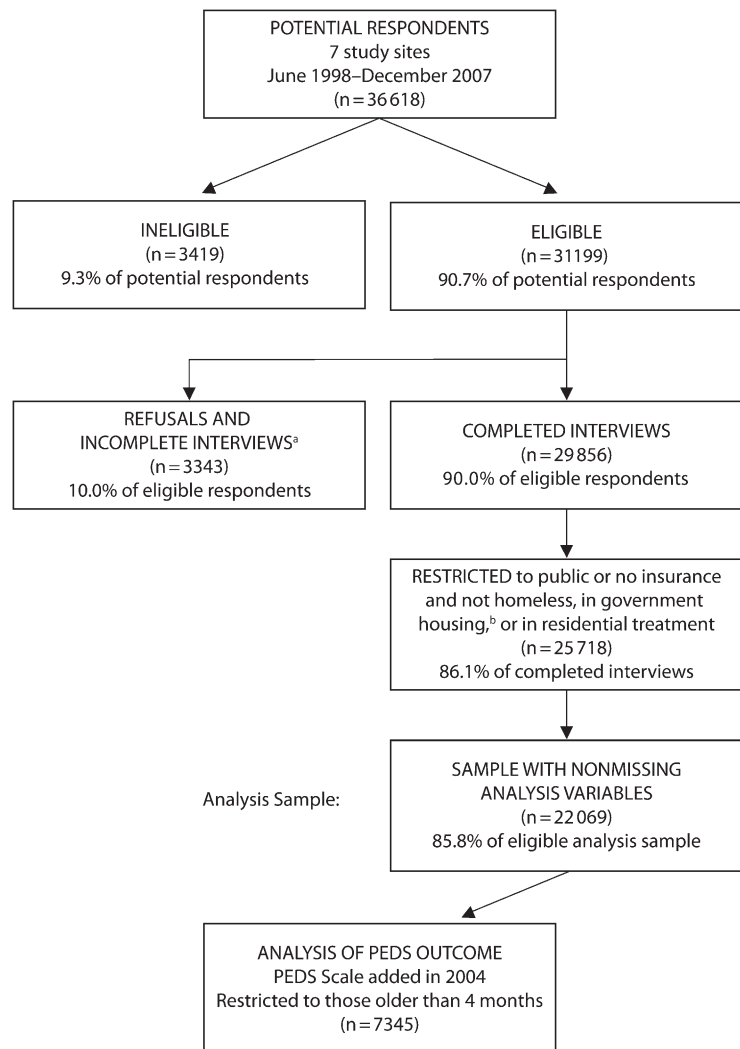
POTENTIAL RESPONDENTS
7 study sites
June 1998–December 2007
(n = 36 618)

INELIGIBLE
(n = 3419)
9.3% of potential respondents

ELIGIBLE
(n = 31199)
90.7% of potential respondents

REFUSALS AND
INCOMPLETE INTERVIEWS$^a$
(n = 3343)
10.0% of eligible respondents

COMPLETED INTERVIEWS
(n = 29 856)
90.0% of eligible respondents

RESTRICTED to public or no insurance and not homeless, in government housing,$^b$ or in residential treatment
(n = 25 718)
86.1% of completed interviews

Analysis Sample:

SAMPLE WITH NONMISSING
ANALYSIS VARIABLES
(n = 22 069)
85.8% of eligible analysis sample

ANALYSIS OF PEDS OUTCOME
PEDS Scale added in 2004
Restricted to those older than 4 months
(n = 7345)